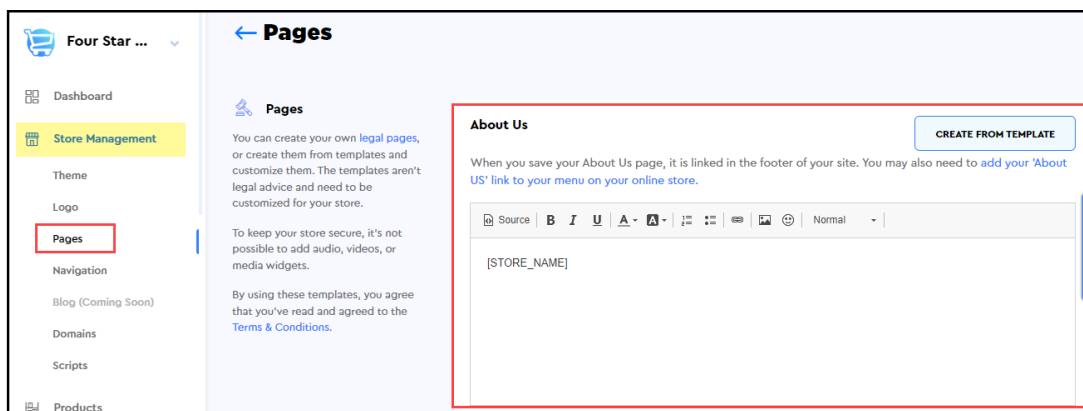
Four Star ...

Dashboard

Store Management

Theme

Logo

Pages

Navigation

Blog (Coming Soon)

Domains

Scripts

Products

← Pages

Pages

You can create your own legal pages, or create them from templates and customize them. The templates aren't legal advice and need to be customized for your store.

To keep your store secure, it's not possible to add audio, videos, or media widgets.

By using these templates, you agree that you've read and agreed to the Terms & Conditions.

About Us

CREATE FROM TEMPLATE

When you save your About Us page, it is linked in the footer of your site. You may also need to add your 'About US' link to your menu on your online store.

Source B I U A A Normal

[STORE_NAME]